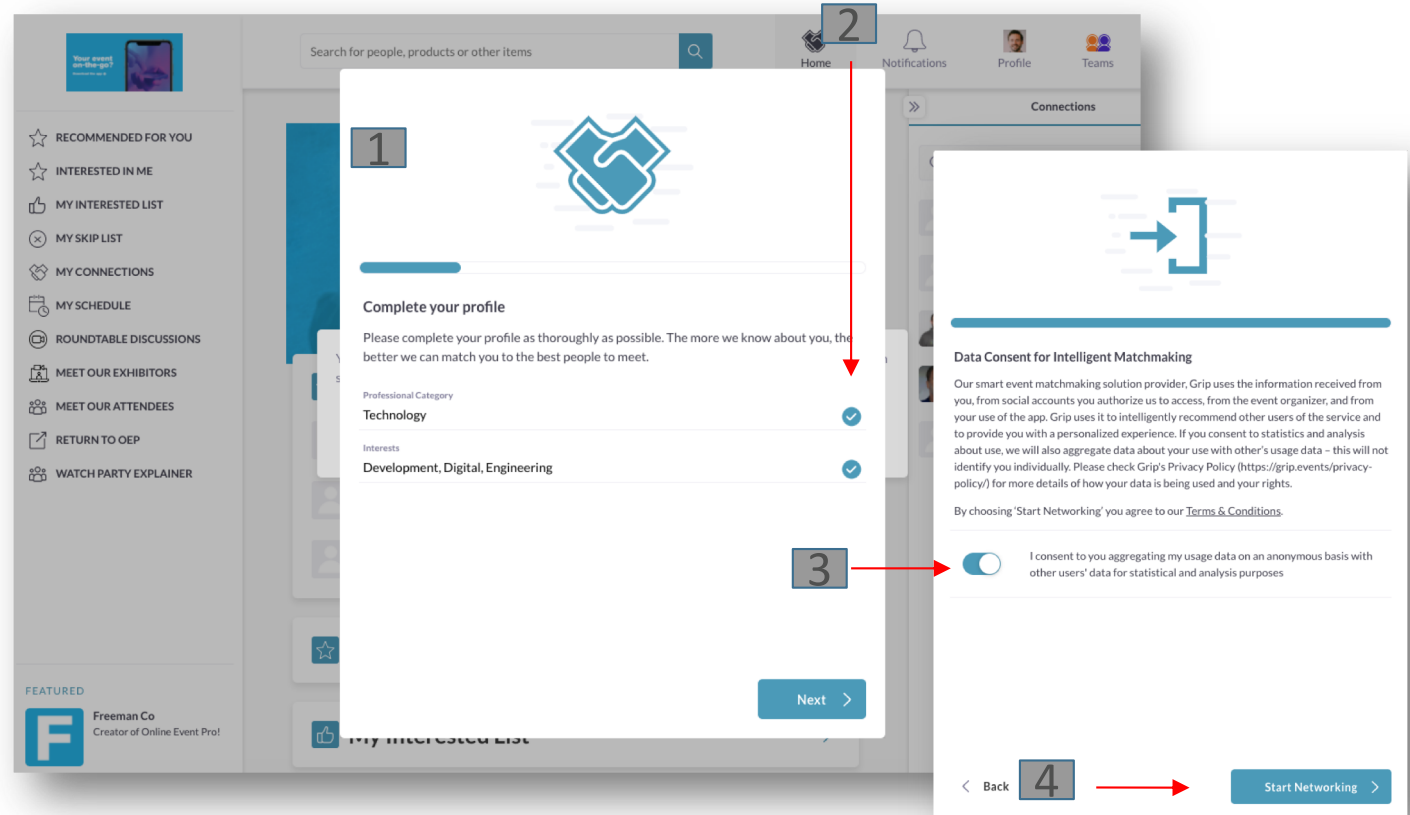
Your event on-the-go?

Search for people, products or other items

2

Home Notifications Profile Teams

Connections

RECOMMENDED FOR YOU
INTERESTED IN ME
MY INTERESTED LIST
MY SKIP LIST
MY CONNECTIONS
MY SCHEDULE
ROUNDTABLE DISCUSSIONS
MEET OUR EXHIBITORS
MEET OUR ATTENDEES
RETURN TO OEP
WATCH PARTY EXPLAINER

FEATURED
Freeman Co
Creator of Online Event Pro!

1

Complete your profile

Please complete your profile as thoroughly as possible. The more we know about you, the better we can match you to the best people to meet.

Professional Category
Technology

Interests
Development, Digital, Engineering

Next

My Interested List

Data Consent for Intelligent Matchmaking

Our smart event matchmaking solution provider, Grip uses the information received from you, from social accounts you authorize us to access, from the event organizer, and from your use of the app. Grip uses it to intelligently recommend other users of the service and to provide you with a personalized experience. If you consent to statistics and analysis about use, we will also aggregate data about your use with other's usage data – this will not identify you individually. Please check Grip's Privacy Policy (https://grip.events/privacy-policy/) for more details of how your data is being used and your rights.

By choosing 'Start Networking' you agree to our Terms & Conditions.

3

I consent to you aggregating my usage data on an anonymous basis with other users' data for statistical and analysis purposes

Back

4

Start Networking